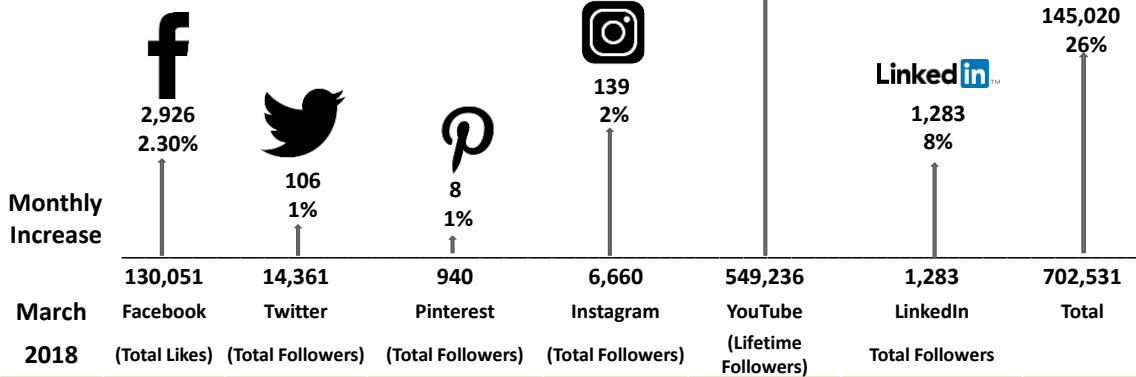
145,020
26%

2,926
2.30%

106
1%

8
1%

139
2%

Linkedin

1,283
8%

Monthly Increase

| | | | | | | | |
|---|---|---|---|---|---|---|---|
| | 130,051 | 14,361 | 940 | 6,660 | 549,236 | 1,283 | 702,531 |
| March | Facebook | Twitter | Pinterest | Instagram | YouTube | LinkedIn | Total |
| 2018 | (Total Likes) | (Total Followers) | (Total Followers) | (Total Followers) | (Lifetime Followers) | Total Followers | |